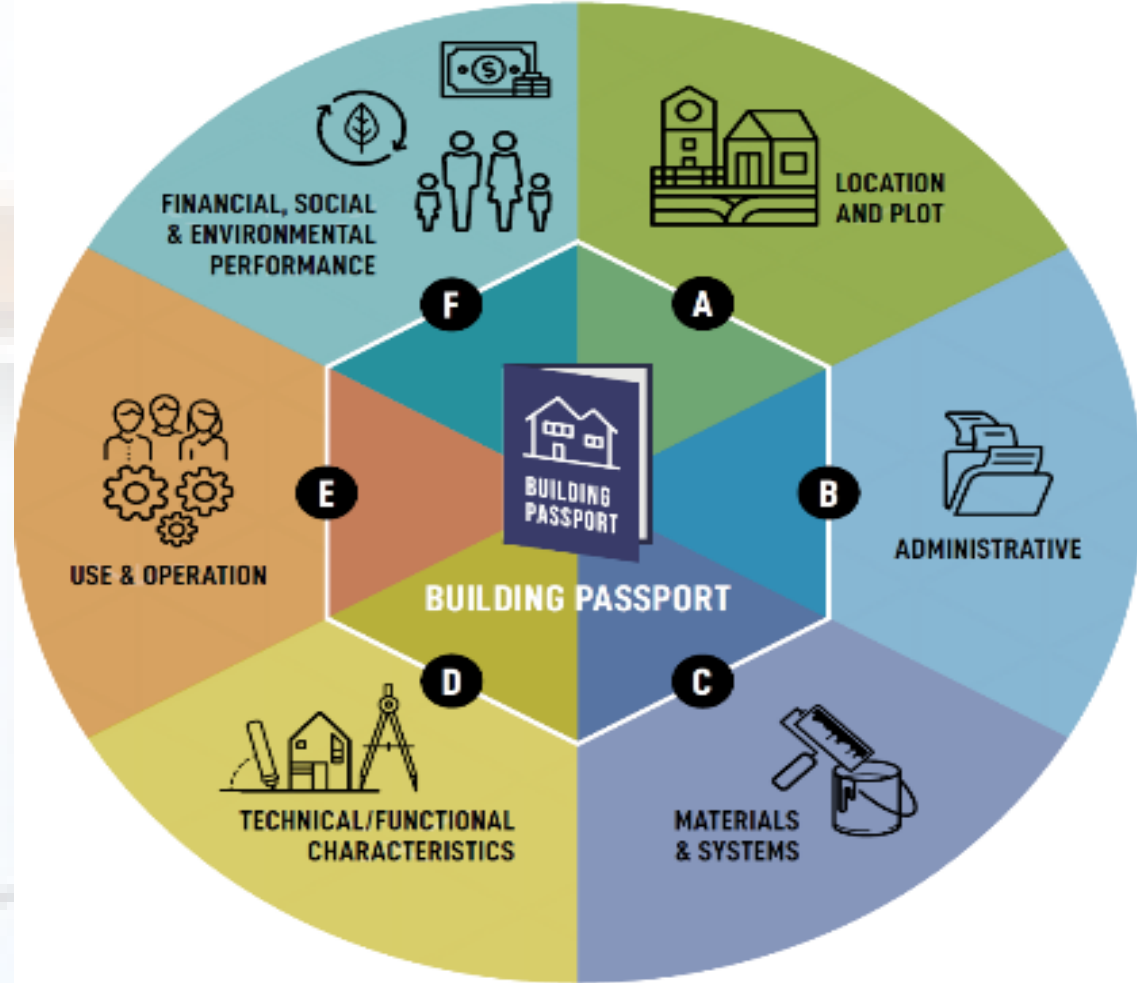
FINANCIAL, SOCIAL & ENVIRONMENTAL PERFORMANCE

LOCATION AND PLOT

F

A

BUILDING PASSPORT

E

B

ADMINISTRATIVE

USE & OPERATION

BUILDING PASSPORT

D

C

TECHNICAL/FUNCTIONAL CHARACTERISTICS

MATERIALS & SYSTEMS